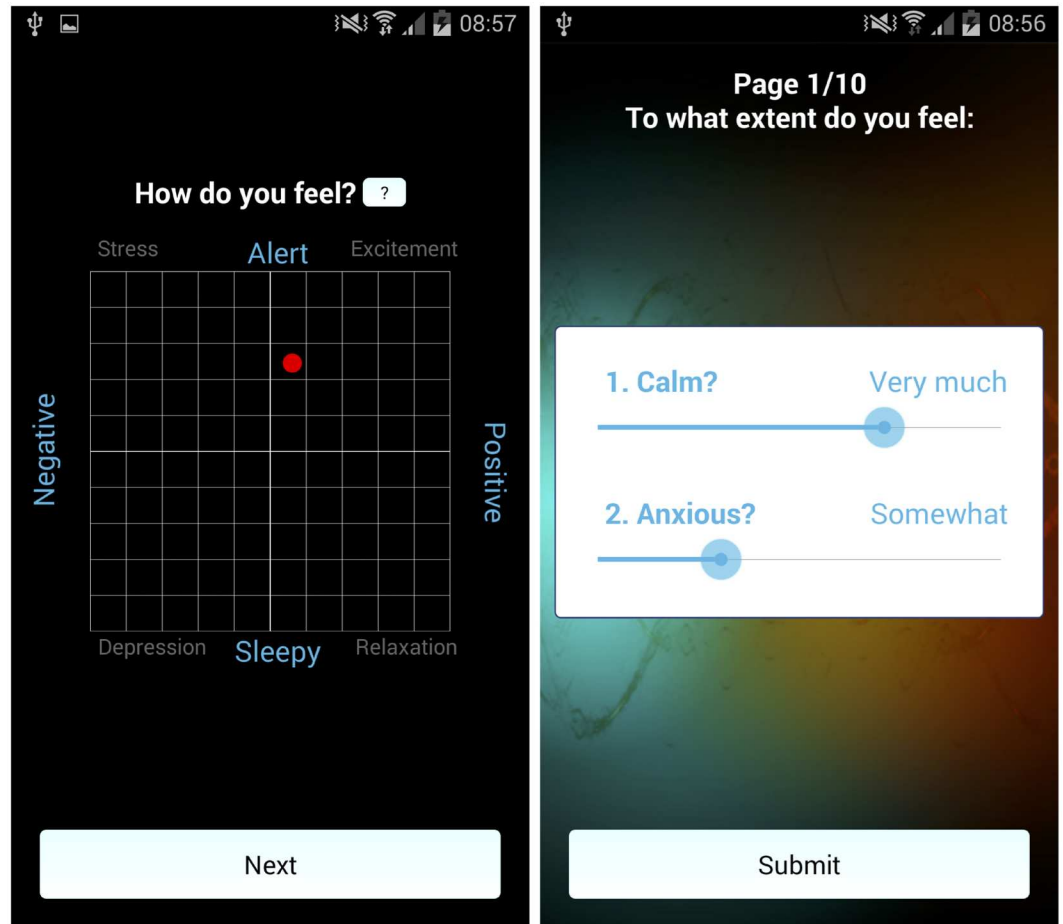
08:57

How do you feel? ?

Stress
Alert
Excitement

Negative

Positive

Depression
Sleepy
Relaxation

Next

08:56

Page 1/10
To what extent do you feel:

1. Calm?
Very much

2. Anxious?
Somewhat

Submit